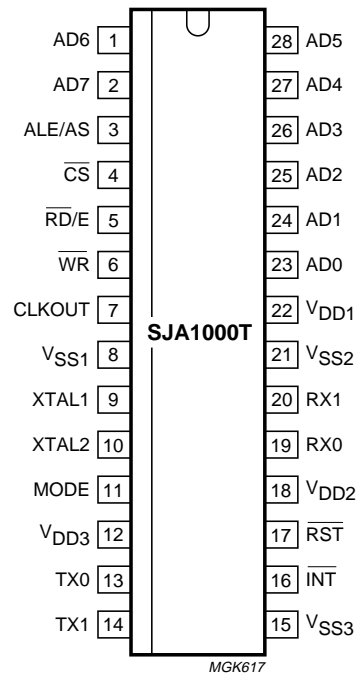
AD6 1
AD7 2
ALE/AS 3
$\overline{CS}$ 4
$\overline{RD}$/E 5
$\overline{WR}$ 6
CLKOUT 7
$V_{SS1}$ 8
XTAL1 9
XTAL2 10
MODE 11
$V_{DD3}$ 12
TX0 13
TX1 14

SJA1000T

28 AD5
27 AD4
26 AD3
25 AD2
24 AD1
23 AD0
22 $V_{DD1}$
21 $V_{SS2}$
20 RX1
19 RX0
18 $V_{DD2}$
17 $\overline{RST}$
16 $\overline{INT}$
15 $V_{SS3}$

MGK617